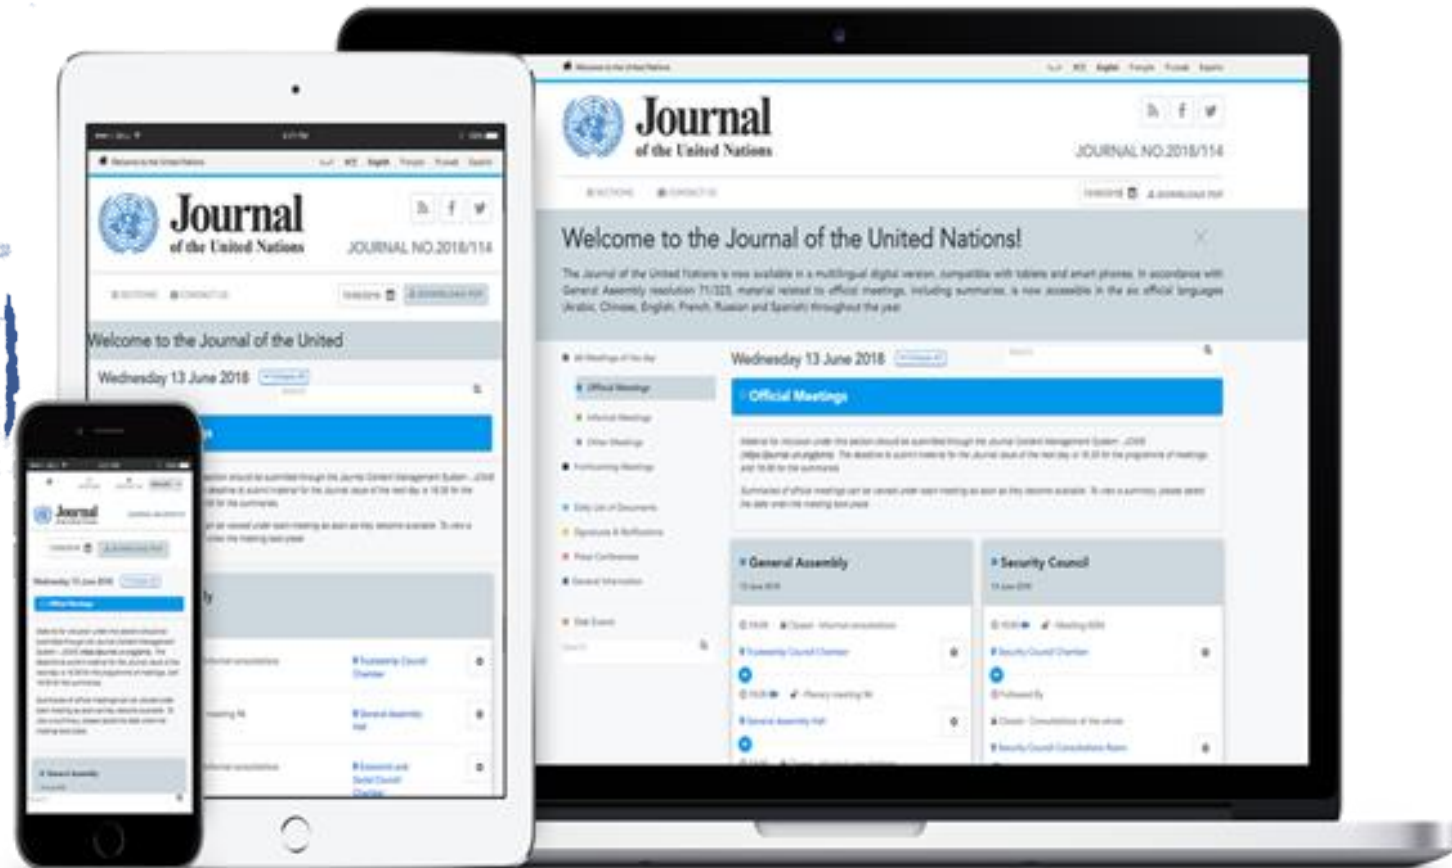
Journal
of the United Nations
JOURNAL NO.2018/114

Welcome to the Journal of the United Nations!

The Journal of the United Nations is now available in a multilingual digital version, compatible with tablets and smart phones. In accordance with General Assembly resolution 71/323, material related to official meetings, including summaries, is now accessible in the six official languages (Arabic, Chinese, English, French, Russian and Spanish) throughout the year.

Wednesday 13 June 2018

Official Meetings

General Assembly

Security Council

Journal
of the United Nations
JOURNAL NO.2018/114

Welcome to the Journal of the United

Wednesday 13 June 2018

Journal

Wednesday 13 June 2018

Official Meetings

General Assembly